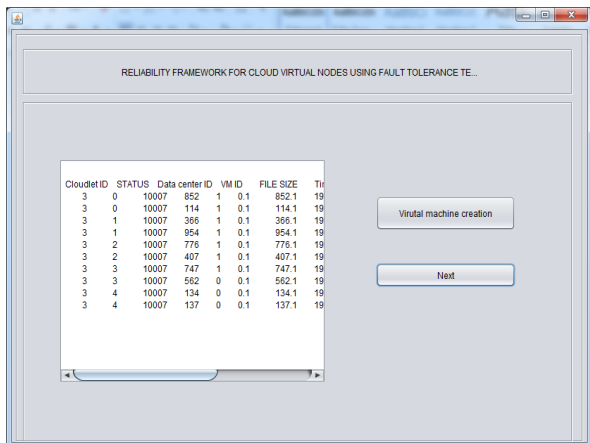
RELIABILITY FRAMEWORK FOR CLOUD VIRTUAL NODES USING FAULT TOLERANCE TE...

| Cloudlet ID | STATUS | Data center ID | VM ID | | FILE SIZE | Ti |
|---|---|---|---|---|---|---|
| 3 | 0 | 10007 | 852 | 1 | 0.1 | 852.1 | 19 |
| 3 | 0 | 10007 | 114 | 1 | 0.1 | 114.1 | 19 |
| 3 | 1 | 10007 | 366 | 1 | 0.1 | 366.1 | 19 |
| 3 | 1 | 10007 | 954 | 1 | 0.1 | 954.1 | 19 |
| 3 | 2 | 10007 | 776 | 1 | 0.1 | 776.1 | 19 |
| 3 | 2 | 10007 | 407 | 1 | 0.1 | 407.1 | 19 |
| 3 | 3 | 10007 | 747 | 1 | 0.1 | 747.1 | 19 |
| 3 | 3 | 10007 | 562 | 0 | 0.1 | 562.1 | 19 |
| 3 | 4 | 10007 | 134 | 0 | 0.1 | 134.1 | 19 |
| 3 | 4 | 10007 | 137 | 0 | 0.1 | 137.1 | 19 |

Virutal machine creation

Next